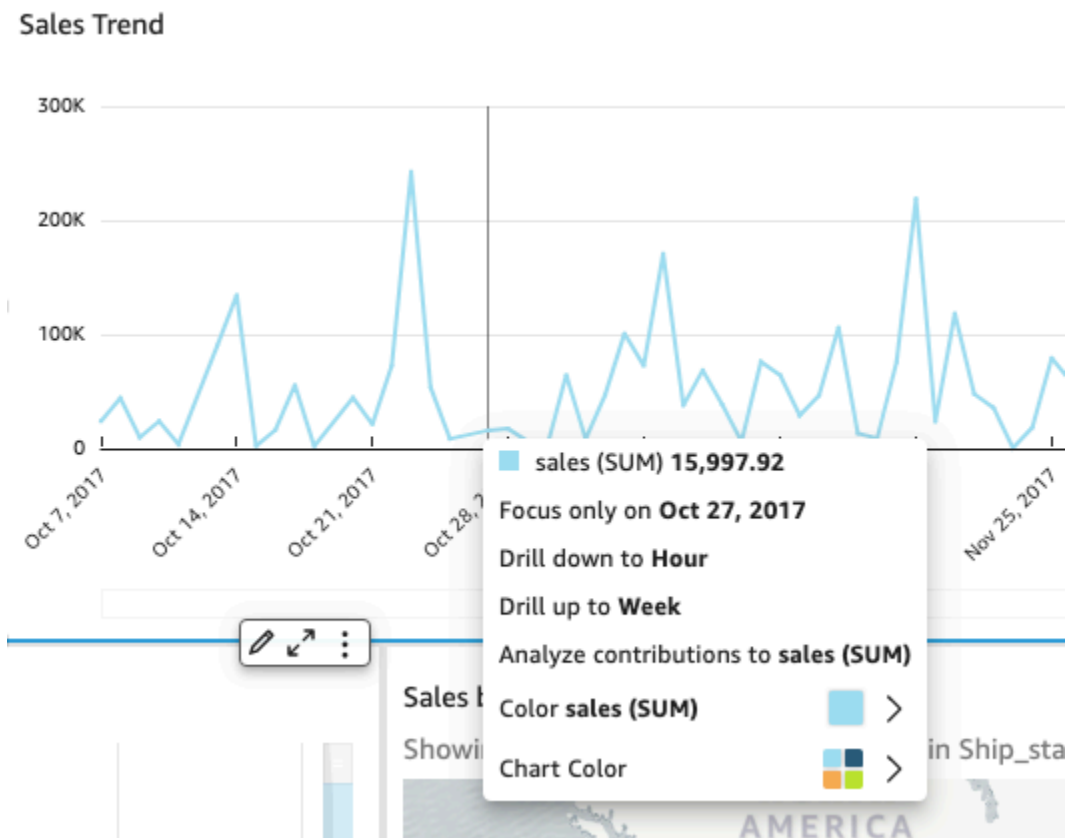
Sales Trend

300K
200K
100K
0

Oct 7, 2017
Oct 14, 2017
Oct 21, 2017
Oct 28, 2
Nov 25, 2017

sales (SUM) 15,997.92
Focus only on Oct 27, 2017
Drill down to Hour
Drill up to Week
Analyze contributions to sales (SUM)
Color sales (SUM)
Chart Color

Sales b
Showi
in Ship_sta
AMERICA